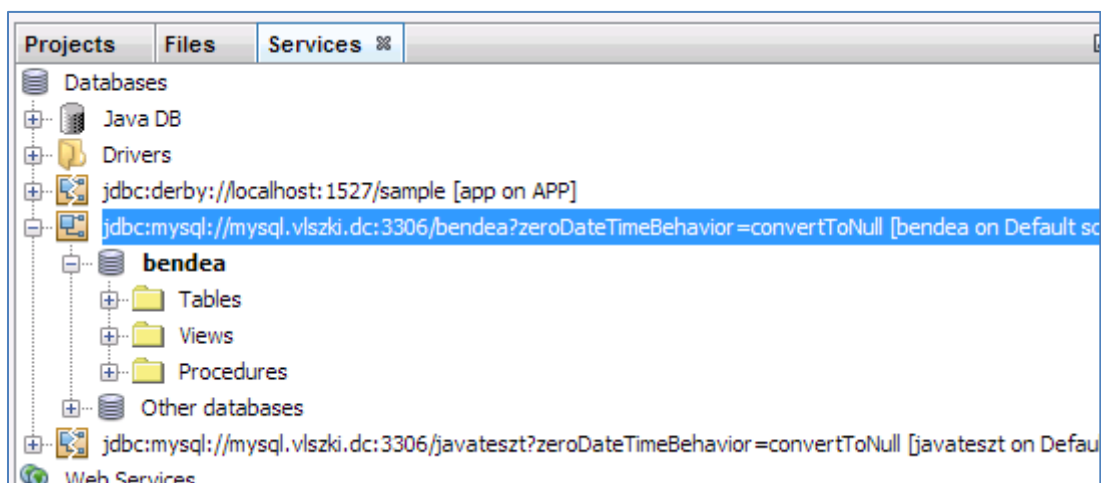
Projects | Files | Services

Databases
Java DB
Drivers
jdbc:derby://localhost:1527/sample [app on APP]
jdbc:mysql://mysql.vlszki.dc:3306/bendea?zeroDateTimeBehavior=convertToNull [bendea on Default sc
bendea
Tables
Views
Procedures
Other databases
jdbc:mysql://mysql.vlszki.dc:3306/javateszt?zeroDateTimeBehavior=convertToNull [javateszt on Defau
Web Services